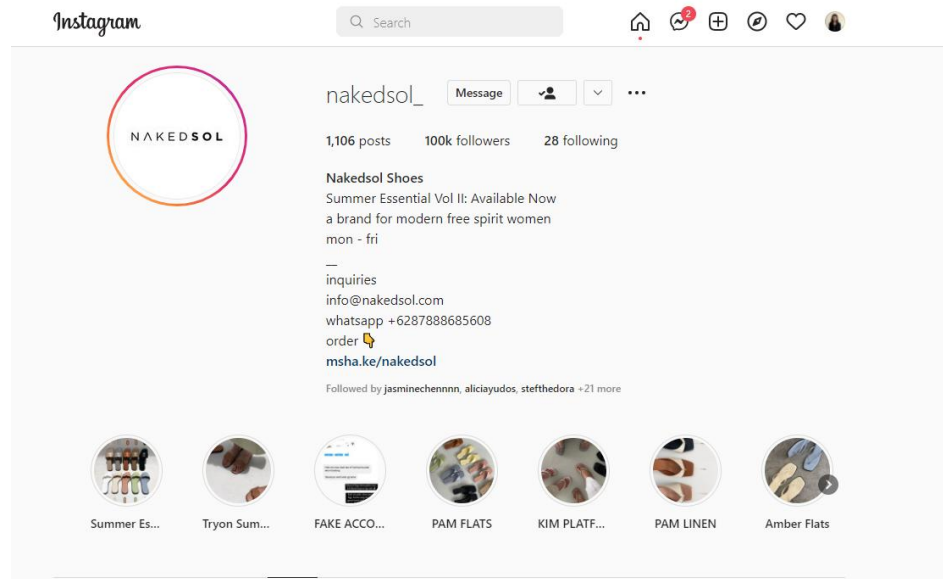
Instagram

Search

2

NAKEDSOL

nakedsol_

Message

1,106 posts 100k followers 28 following

Nakedsol Shoes
Summer Essential Vol II: Available Now
a brand for modern free spirit women
mon - fri
—
inquiries
info@nakedsol.com
whatsapp +6287888685608
order 👇
msha.ke/nakedsol

Followed by jasminechennnn, aliciayudos, stefthedora +21 more

Summer Es... Tryon Sum... FAKE ACCO... PAM FLATS KIM PLATF... PAM LINEN Amber Flats